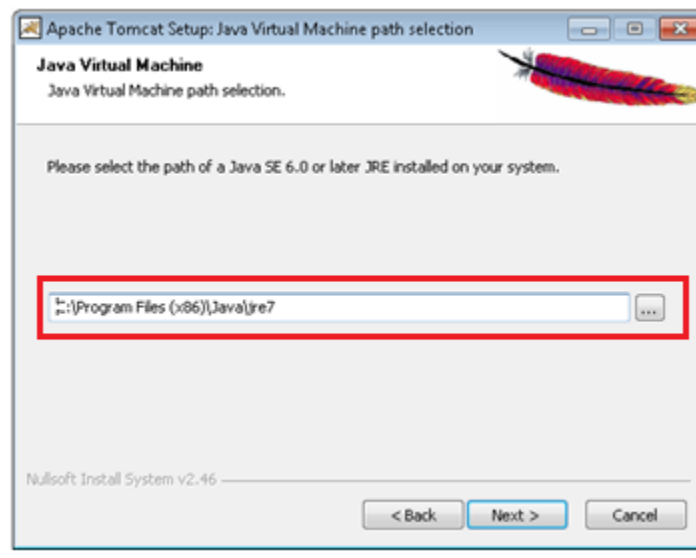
Apache Tomcat Setup: Java Virtual Machine path selection

Java Virtual Machine
Java Virtual Machine path selection.

Please select the path of a Java SE 6.0 or later JRE installed on your system.

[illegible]:\Program Files (x86)\Java\jre7

...

Nullsoft Install System v2.46

< Back
Next >
Cancel